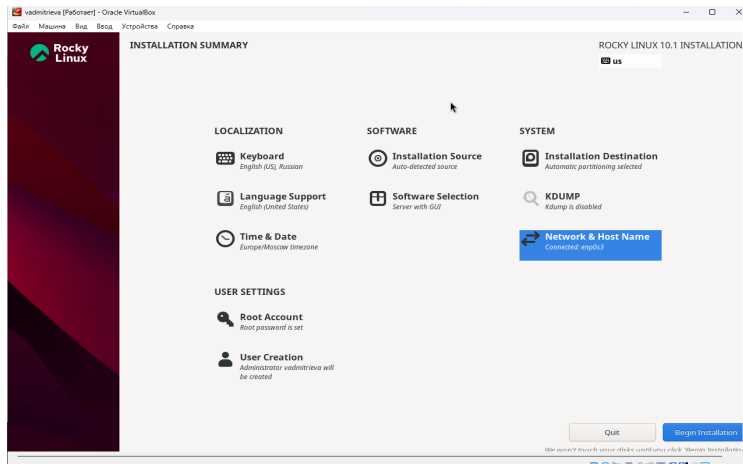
vadmitrieva [Работает] - Oracle VirtualBox

Файл Машина Вид Ввод Устройства Справка

Rocky Linux

INSTALLATION SUMMARY

ROCKY LINUX 10.1 INSTALLATION

us

LOCALIZATION

Keyboard
English (US), Russian

Language Support
English (United States)

Time & Date
Europe/Moscow timezone

SOFTWARE

Installation Source
Auto-detected source

Software Selection
Server with GUI

SYSTEM

Installation Destination
Automatic partitioning selected

KDUMP
Kdump is disabled

Network & Host Name
Connected: enp0s3

USER SETTINGS

Root Account
Root password is set

User Creation
Administrator vadmitrieva will be created

Quit

Begin Installation

We won't touch your disks until you click 'Begin Installatio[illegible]